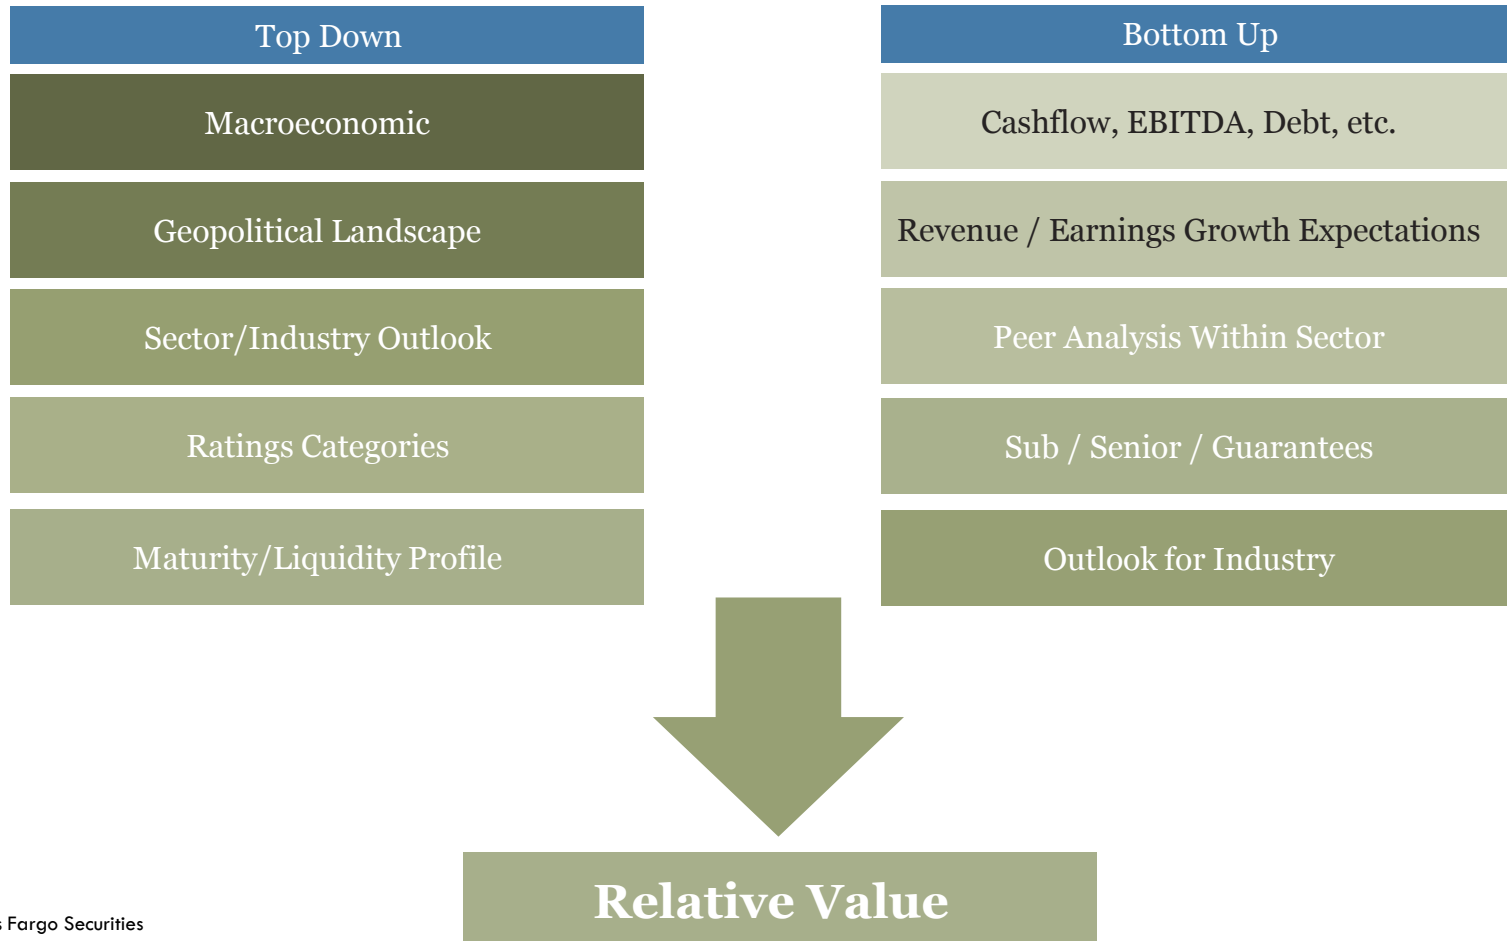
Top Down

Macroeconomic

Geopolitical Landscape

Sector/Industry Outlook

Ratings Categories

Maturity/Liquidity Profile

Bottom Up

Cashflow, EBITDA, Debt, etc.

Revenue / Earnings Growth Expectations

Peer Analysis Within Sector

Sub / Senior / Guarantees

Outlook for Industry

Relative Value

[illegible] Fargo Securities